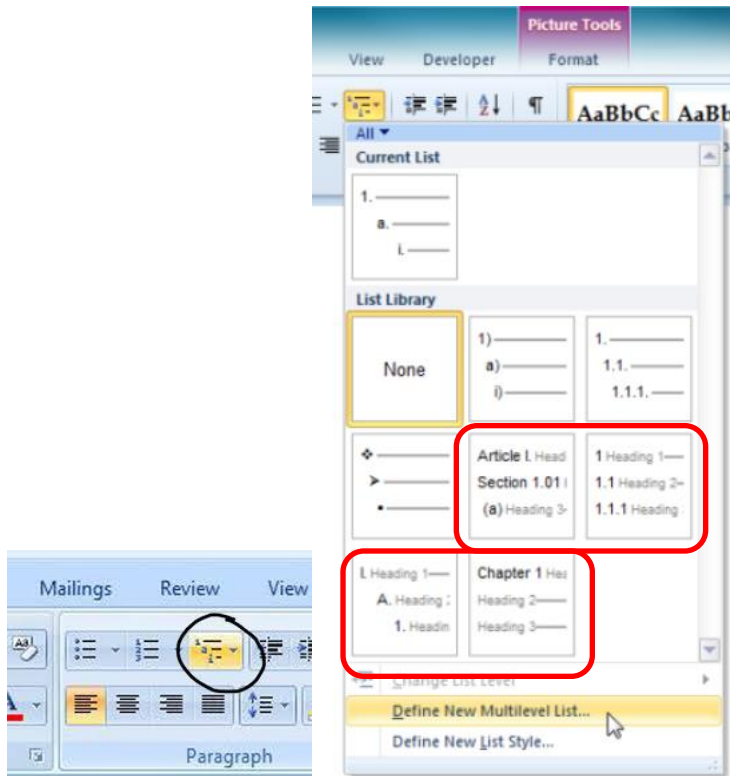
Picture Tools
View Developer Format
AaBbCc AaBb
All
Current List
1.
a.
i.
List Library
None
1)
a)
i)
1.
1.1.
1.1.1.
Article I. Head
Section 1.01
(a) Heading 3
1 Heading 1
1.1 Heading 2
1.1.1 Heading
I. Heading 1
A. Heading
1. Headin
Chapter 1 He
Heading 2
Heading 3
Change List Level
Define New Multilevel List...
Define New List Style...
Mailings Review View
Paragraph